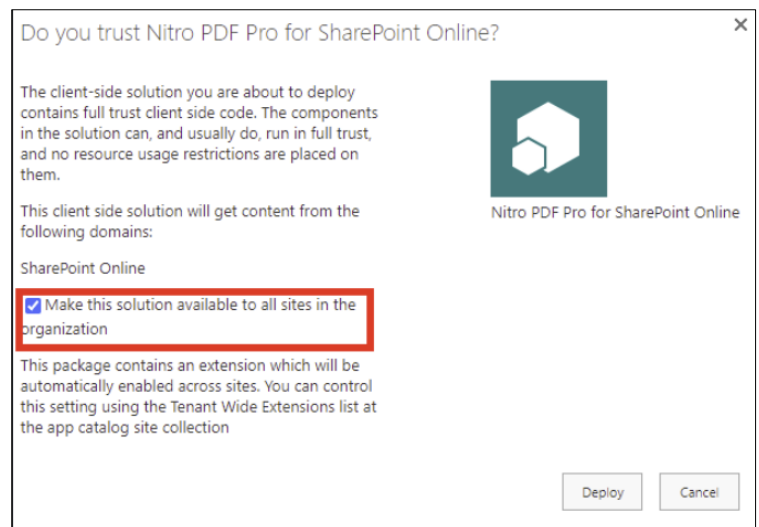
Do you trust Nitro PDF Pro for SharePoint Online?

×

The client-side solution you are about to deploy contains full trust client side code. The components in the solution can, and usually do, run in full trust, and no resource usage restrictions are placed on them.

This client side solution will get content from the following domains:

SharePoint Online

Make this solution available to all sites in the organization

This package contains an extension which will be automatically enabled across sites. You can control this setting using the Tenant Wide Extensions list at the app catalog site collection

Nitro PDF Pro for SharePoint Online

Deploy

Cancel